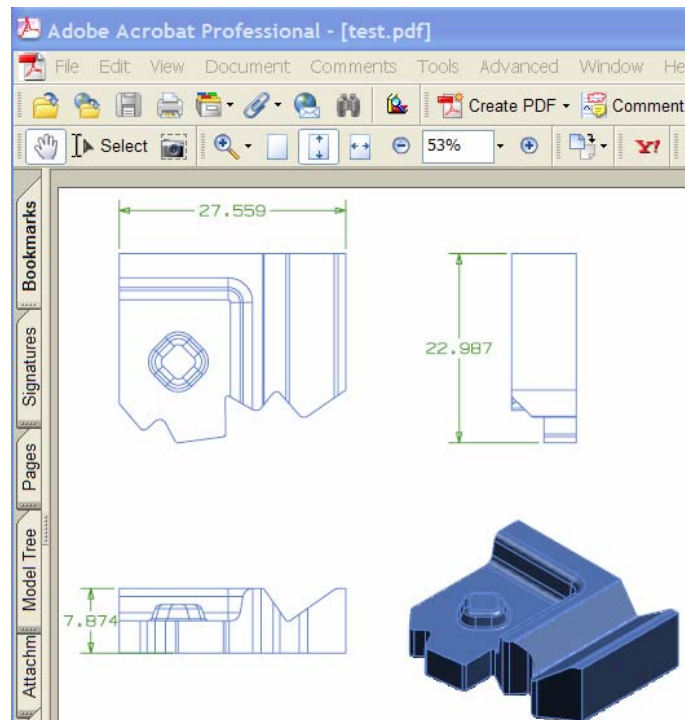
Adobe Acrobat Professional - [test.pdf]

File Edit View Document Comments Tools Advanced Window He

Create PDF Comment

Select 53%

Bookmarks

Signatures

Pages

Model Tree

Attachm

27.559

22.987

7.874